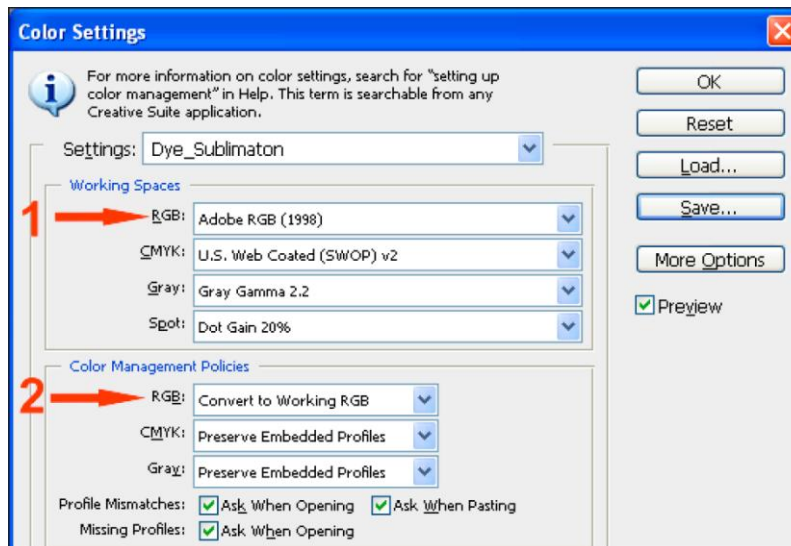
Color Settings

For more information on color settings, search for "setting up color management" in Help. This term is searchable from any Creative Suite application.

Settings: Dye_Sublimaton

Working Spaces

1

RGB: Adobe RGB (1998)

CMYK: U.S. Web Coated (SWOP) v2

Gray: Gray Gamma 2.2

Spot: Dot Gain 20%

Color Management Policies

2

RGB: Convert to Working RGB

CMYK: Preserve Embedded Profiles

Gray: Preserve Embedded Profiles

Profile Mismatches: Ask When Opening Ask When Pasting

Missing Profiles: Ask When Opening

OK

Reset

Load...

Save...

More Options

Preview